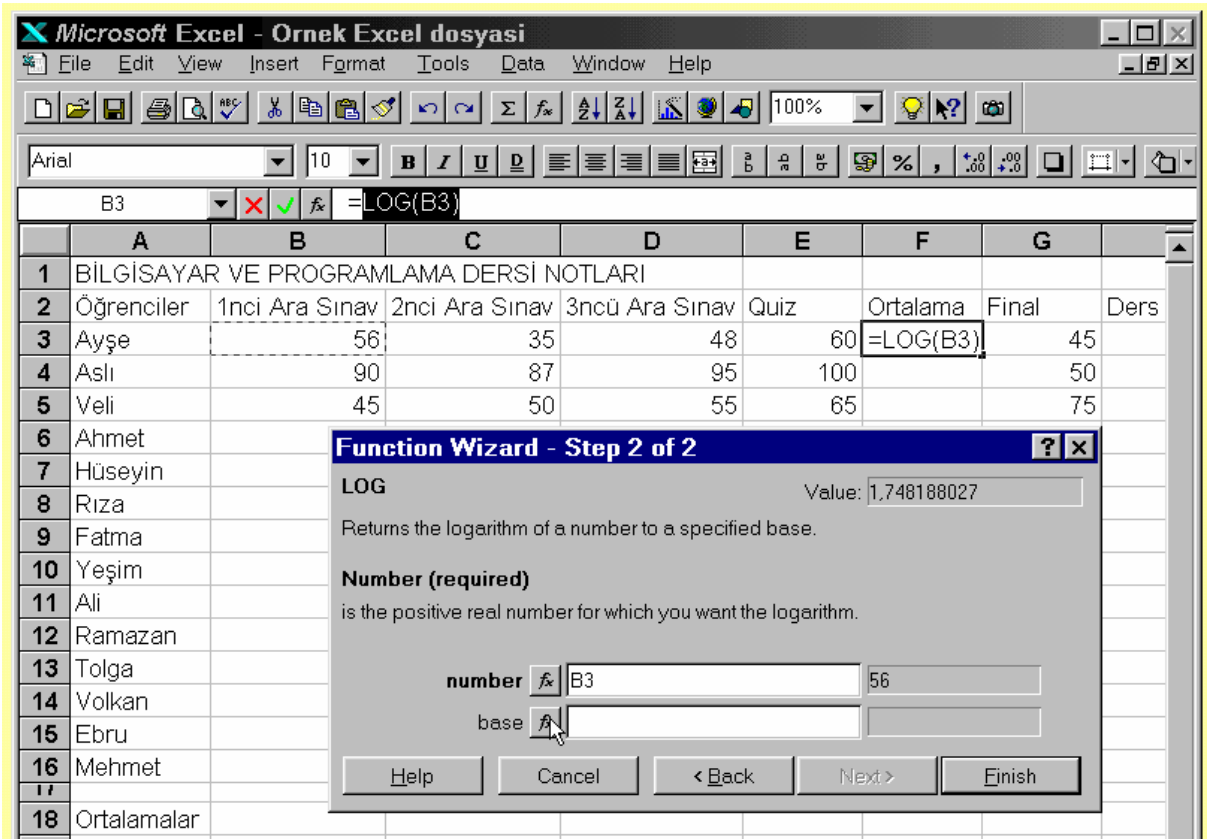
Microsoft Excel - Ornek Excel dosyasi

File Edit View Insert Format Tools Data Window Help

100%

Arial 10

B3 =LOG(B3)

| | A | B | C | D | E | F | G | |
|---|---|---|---|---|---|---|---|---|
| 1 | BİLGİSAYAR VE PROGRAMLAMA DERSİ NOTLARI | | | | | | | |
| 2 | Öğrenciler | 1nci Ara Sınav | 2nci Ara Sınav | 3ncü Ara Sınav | Quiz | Ortalama | Final | Ders |
| 3 | Ayşe | 56 | 35 | 48 | 60 | =LOG(B3) | 45 | |
| 4 | Aslı | 90 | 87 | 95 | 100 | | 50 | |
| 5 | Veli | 45 | 50 | 55 | 65 | | 75 | |
| 6 | Ahmet | | | | | | | |
| 7 | Hüseyin | | | | | | | |
| 8 | Rıza | | | | | | | |
| 9 | Fatma | | | | | | | |
| 10 | Yeşim | | | | | | | |
| 11 | Ali | | | | | | | |
| 12 | Ramazan | | | | | | | |
| 13 | Tolga | | | | | | | |
| 14 | Volkan | | | | | | | |
| 15 | Ebru | | | | | | | |
| 16 | Mehmet | | | | | | | |
| 17 | | | | | | | | |
| 18 | Ortalamalar | | | | | | | |

Function Wizard - Step 2 of 2

LOG

Value: 1,748188027

Returns the logarithm of a number to a specified base.

Number (required)

is the positive real number for which you want the logarithm.

number B3 56

base

Help Cancel < Back Next > Finish